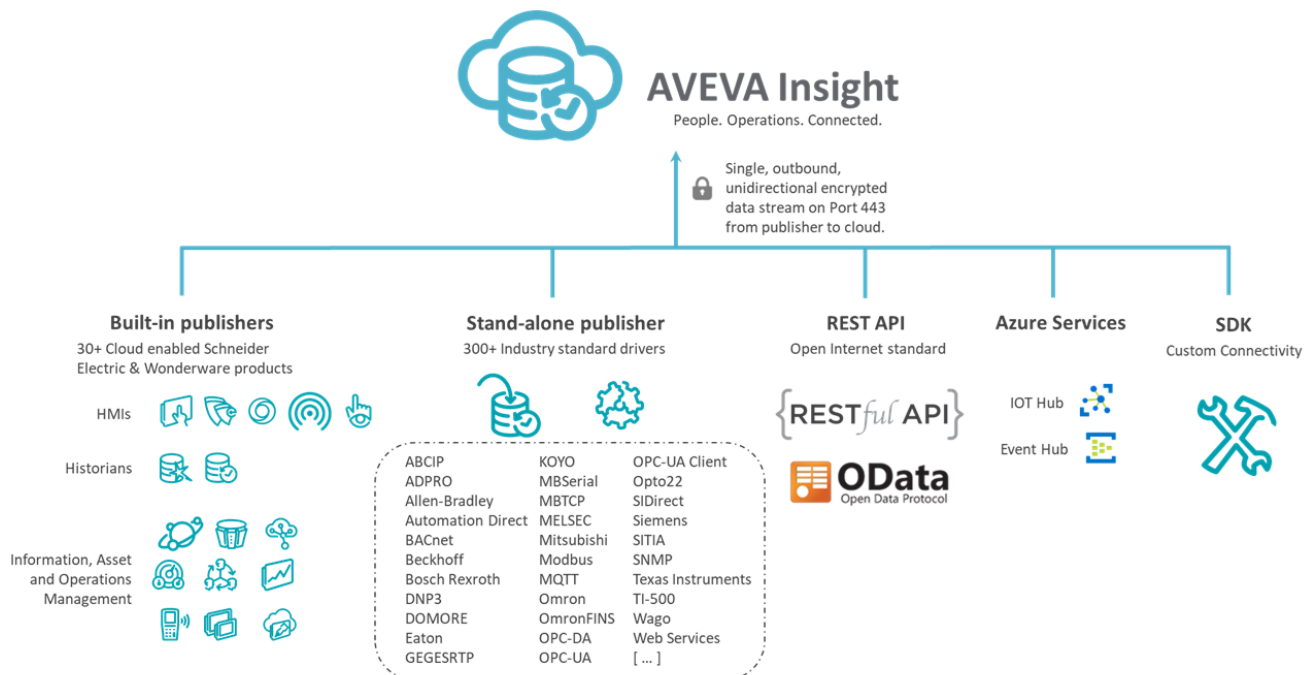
AVEVA Insight
People. Operations. Connected.

Single, outbound, unidirectional encrypted data stream on Port 443 from publisher to cloud.

Built-in publishers
30+ Cloud enabled Schneider Electric & Wonderware products

HMIs

Historians

Information, Asset and Operations Management

Stand-alone publisher
300+ Industry standard drivers

ABCIP
ADPRO
Allen-Bradley
Automation Direct
BACnet
Beckhoff
Bosch Rexroth
DNP3
DOMORE
Eaton
GEGESRTP

KOYO
MBSerial
MBTCP
MELSEC
Mitsubishi
Modbus
MQTT
Omron
OmronFINS
OPC-DA
OPC-UA

OPC-UA Client
Opto22
SIDirect
Siemens
SITIA
SNMP
Texas Instruments
TI-500
Wago
Web Services
[ ... ]

REST API
Open Internet standard

{RESTful API}

OData
Open Data Protocol

Azure Services

IOT Hub

Event Hub

SDK
Custom Connectivity